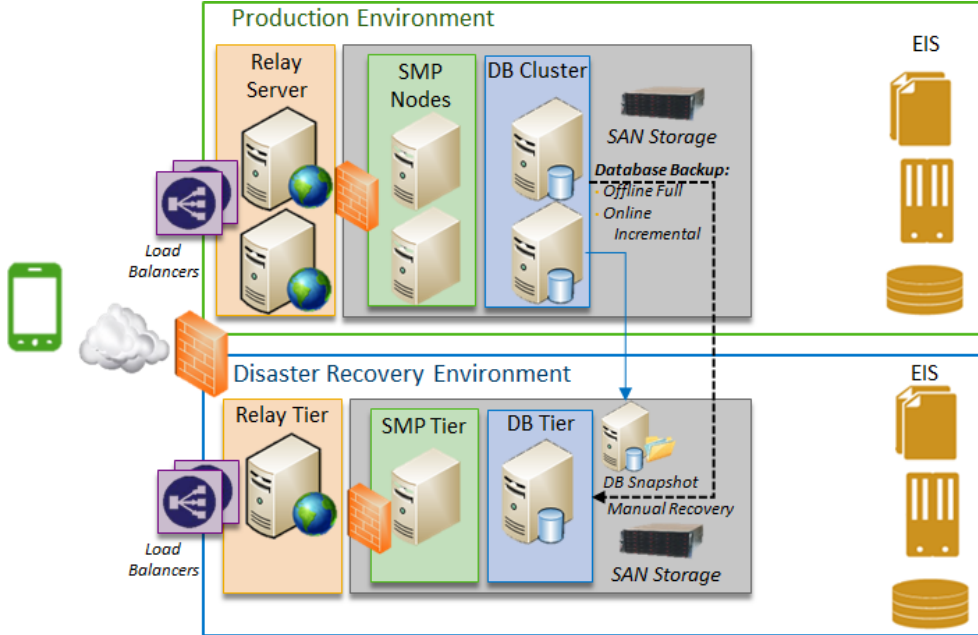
Production Environment

Relay Server

SMP Nodes

DB Cluster

SAN Storage

EIS

Database Backup:
· Offline Full
· Online Incremental

Load Balancers

Disaster Recovery Environment

Relay Tier

SMP Tier

DB Tier

EIS

DB Snapshot

Manual Recovery

SAN Storage

Load Balancers